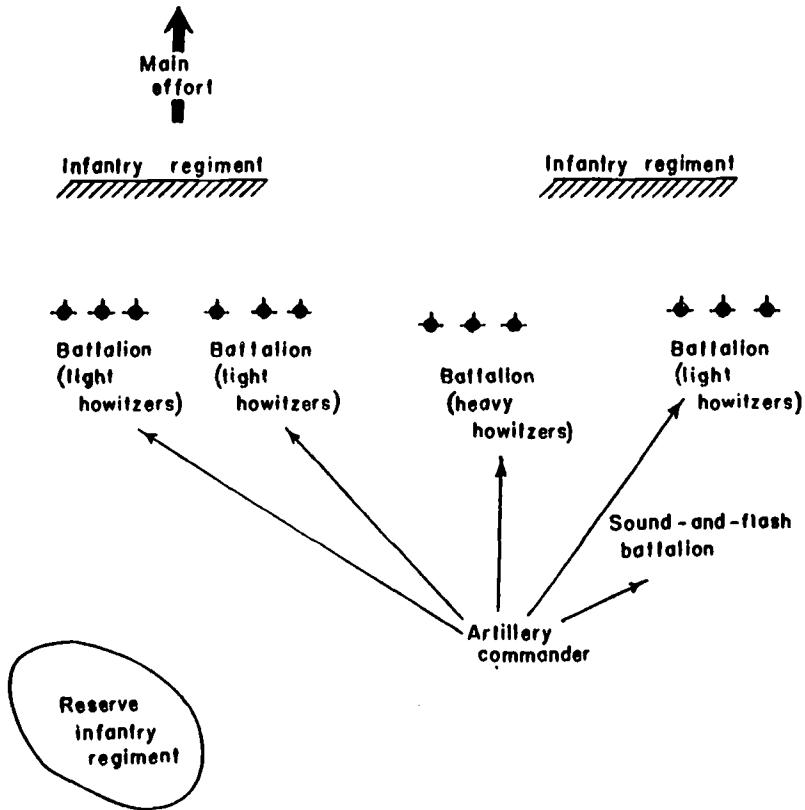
Main effort

Infantry regiment

Infantry regiment

Battalion (light howitzers)

Battalion (light howitzers)

Battalion (heavy howitzers)

Battalion (light howitzers)

Sound-and-flash battalion

Artillery commander

Reserve infantry regiment